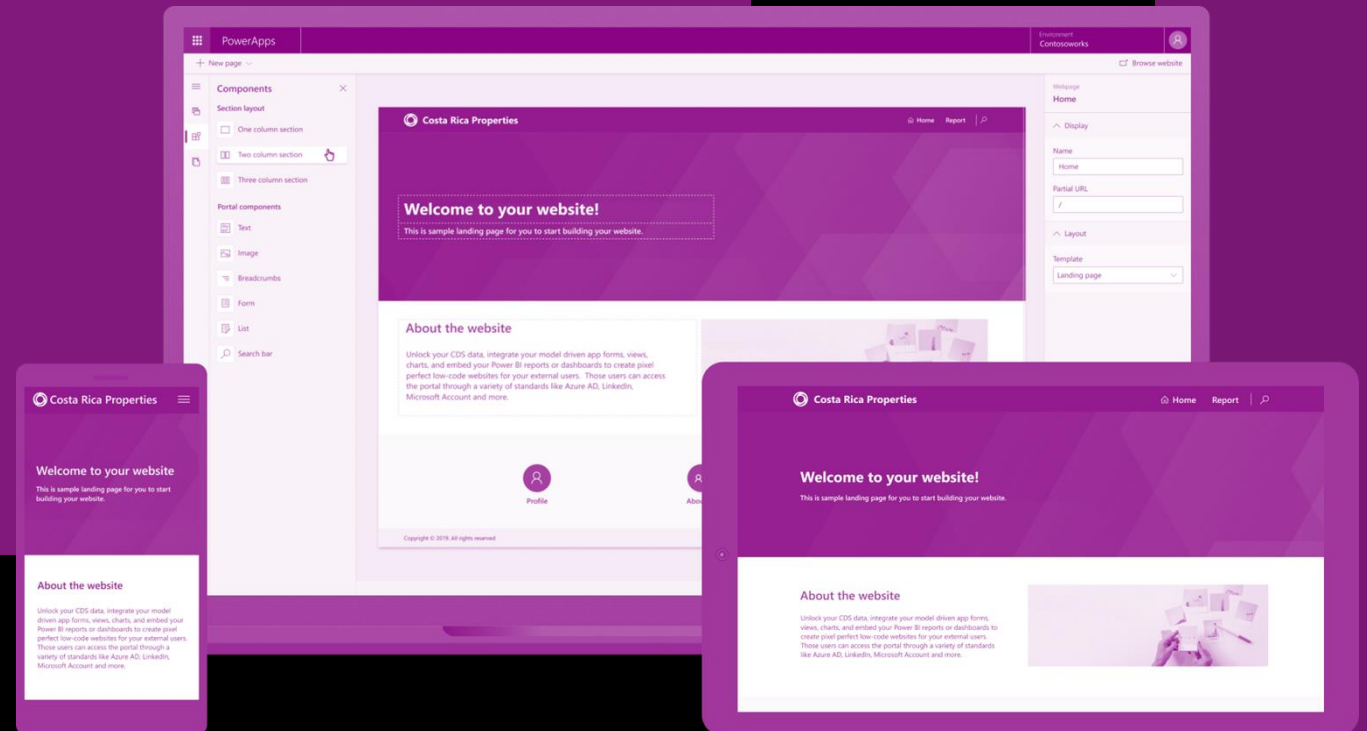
PowerApps

Environment
Contosoworks

+ New page

Browse website

Components

Section layout

One column section

Two column section

Three column section

Portal components

Text

Image

Breadcrumbs

Form

List

Search bar

Costa Rica Properties

Home Report

Welcome to your website!

This is sample landing page for you to start building your website.

About the website

Unlock your CDS data, integrate your model driven app forms, views, charts, and embed your Power BI reports or dashboards to create pixel perfect low-code websites for your external users. Those users can access the portal through a variety of standards like Azure AD, LinkedIn, Microsoft Account and more.

Profile

Abo

Copyright © 2019. All rights reserved

Webpage
Home

Display

Name
Home

Partial URL
/

Layout

Template
Landing page

Costa Rica Properties

Welcome to your website

This is sample landing page for you to start building your website.

About the website

Unlock your CDS data, integrate your model driven app forms, views, charts, and embed your Power BI reports or dashboards to create pixel perfect low-code websites for your external users. Those users can access the portal through a variety of standards like Azure AD, LinkedIn, Microsoft Account and more.

Costa Rica Properties

Home Report

Welcome to your website!

This is sample landing page for you to start building your website.

About the website

Unlock your CDS data, integrate your model driven app forms, views, charts, and embed your Power BI reports or dashboards to create pixel perfect low-code websites for your external users. Those users can access the portal through a variety of standards like Azure AD, LinkedIn, Microsoft Account and more.